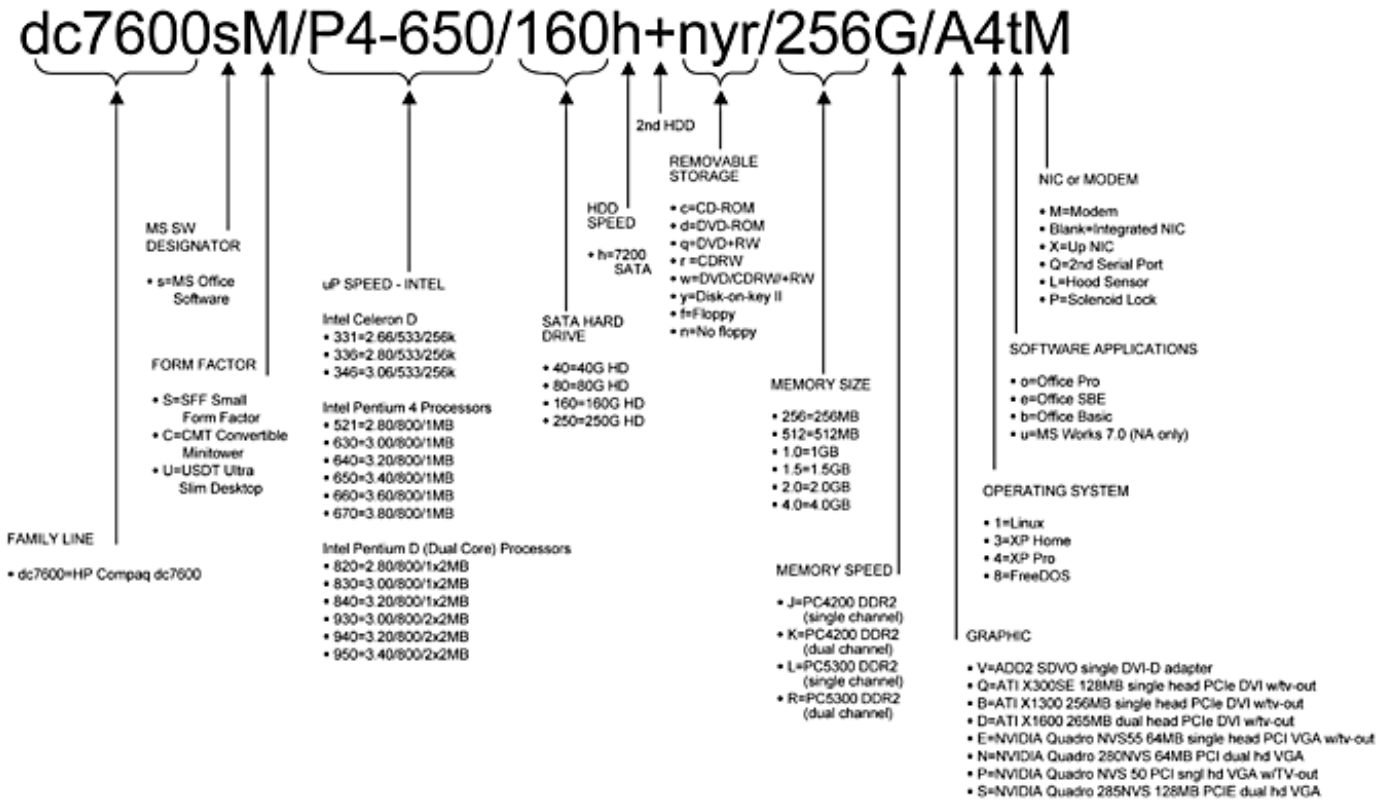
dc7600sM/P4-650/160h+nyr/256G/A4tM

2nd HDD

REMOVABLE STORAGE

• c=CD-ROM
• d=DVD-ROM
• q=DVD+RW
• r =CDRW
• w=DVD/CDRW/+RW
• y=Disk-on-key II
• f=Floppy
• n=No floppy

HDD SPEED

• h=7200 SATA

NIC or MODEM

• M=Modem
• Blank=Integrated NIC
• X=Up NIC
• Q=2nd Serial Port
• L=Hood Sensor
• P=Solenoid Lock

MS SW DESIGNATOR

• s=MS Office Software

uP SPEED - INTEL

Intel Celeron D
• 331=2.66/533/256k
• 336=2.80/533/256k
• 346=3.06/533/256k

Intel Pentium 4 Processors
• 521=2.80/800/1MB
• 630=3.00/800/1MB
• 640=3.20/800/1MB
• 650=3.40/800/1MB
• 660=3.60/800/1MB
• 670=3.80/800/1MB

Intel Pentium D (Dual Core) Processors
• 820=2.80/800/1x2MB
• 830=3.00/800/1x2MB
• 840=3.20/800/1x2MB
• 930=3.00/800/2x2MB
• 940=3.20/800/2x2MB
• 950=3.40/800/2x2MB

SATA HARD DRIVE

• 40=40G HD
• 80=80G HD
• 160=160G HD
• 250=250G HD

FORM FACTOR

• S=SFF Small Form Factor
• C=CMT Convertible Minitower
• U=USDT Ultra Slim Desktop

SOFTWARE APPLICATIONS

• o=Office Pro
• e=Office SBE
• b=Office Basic
• u=MS Works 7.0 (NA only)

MEMORY SIZE

• 256=256MB
• 512=512MB
• 1.0=1GB
• 1.5=1.5GB
• 2.0=2.0GB
• 4.0=4.0GB

OPERATING SYSTEM

• 1=Linux
• 3=XP Home
• 4=XP Pro
• 8=FreeDOS

FAMILY LINE

• dc7600=HP Compaq dc7600

MEMORY SPEED

• J=PC4200 DDR2 (single channel)
• K=PC4200 DDR2 (dual channel)
• L=PC5300 DDR2 (single channel)
• R=PC5300 DDR2 (dual channel)

GRAPHIC

• V=ADD2 SDVO single DVI-D adapter
• Q=ATI X300SE 128MB single head PCIe DVI w/tv-out
• B=ATI X1300 256MB single head PCIe DVI w/tv-out
• D=ATI X1600 265MB dual head PCIe DVI w/tv-out
• E=NVIDIA Quadro NVS55 64MB single head PCI VGA w/tv-out
• N=NVIDIA Quadro 280NVS 64MB PCI dual hd VGA
• P=NVIDIA Quadro NVS 50 PCI sngl hd VGA w/TV-out
• S=NVIDIA Quadro 285NVS 128MB PCIE dual hd VGA